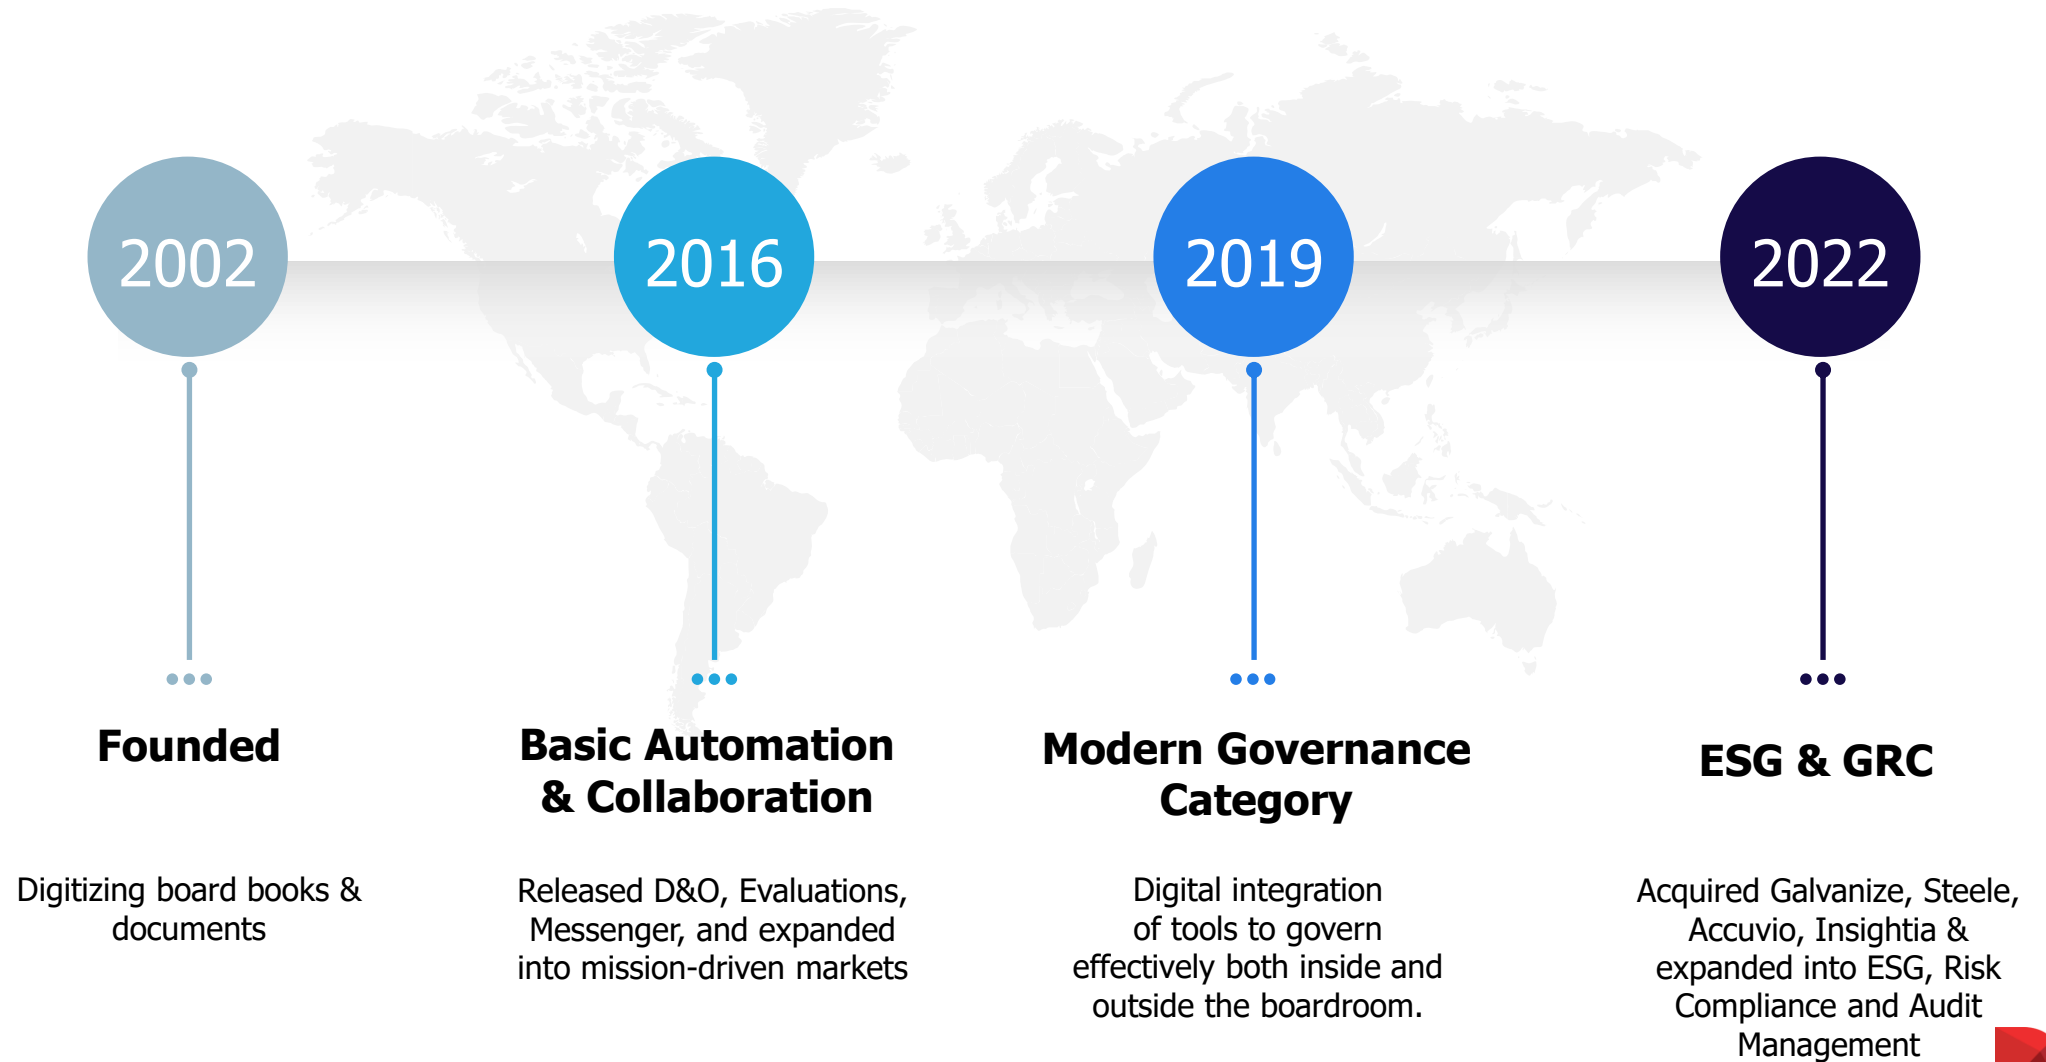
2002

2016

2019

2022

Founded

Digitizing board books & documents

Basic Automation & Collaboration

Released D&O, Evaluations, Messenger, and expanded into mission-driven markets

Modern Governance Category

Digital integration of tools to govern effectively both inside and outside the boardroom.

ESG & GRC

Acquired Galvanize, Steele, Accuvio, Insightia & expanded into ESG, Risk Compliance and Audit Management